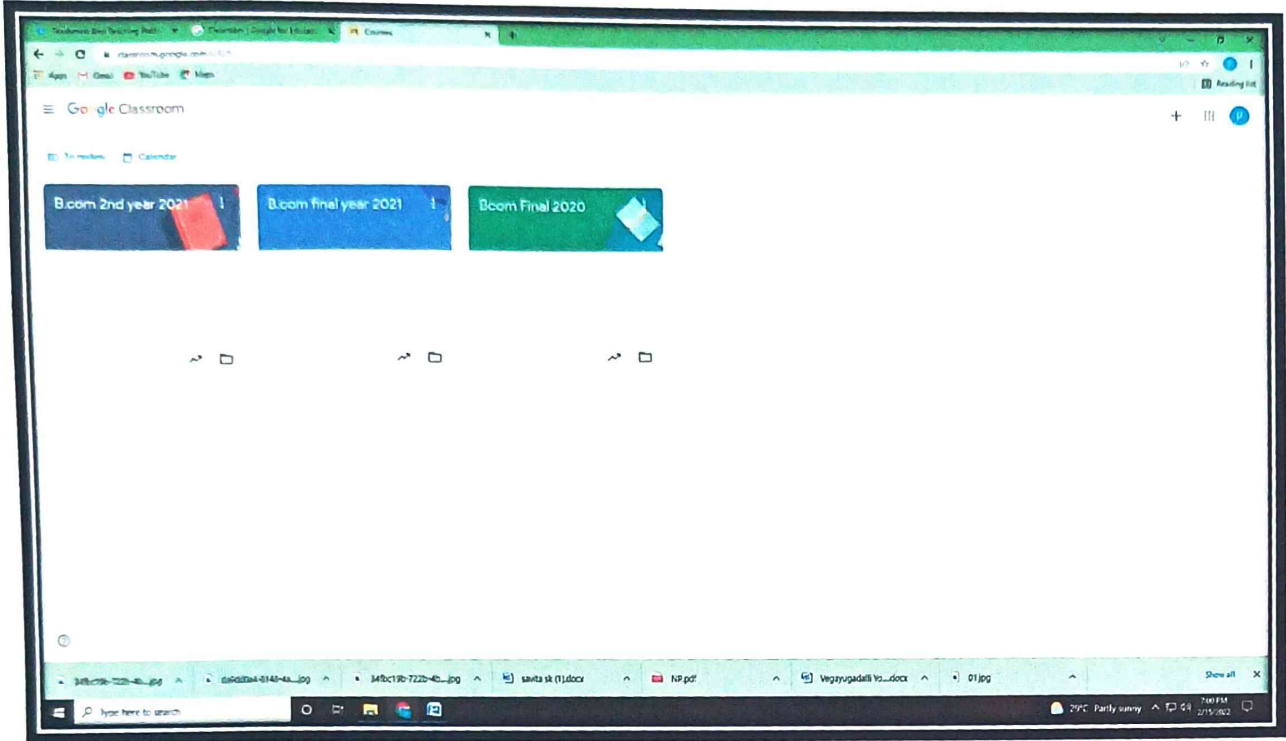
Google Classroom

To review Calendar

B.com 2nd year 2021

B.com final year 2021

Bcom Final 2020

Apps Gmail YouTube Maps

Reading list

84fbc19b-722b-4b....jpg

da9dd8a4-8148-4a....jpg

84fbc19b-722b-4b....jpg

savita sk (1).docx

NP.pdf

Vegayugadalli Yo....docx

01.jpg

Show all

Type here to search

29°C Partly sunny

7:00 PM
2/15/2022